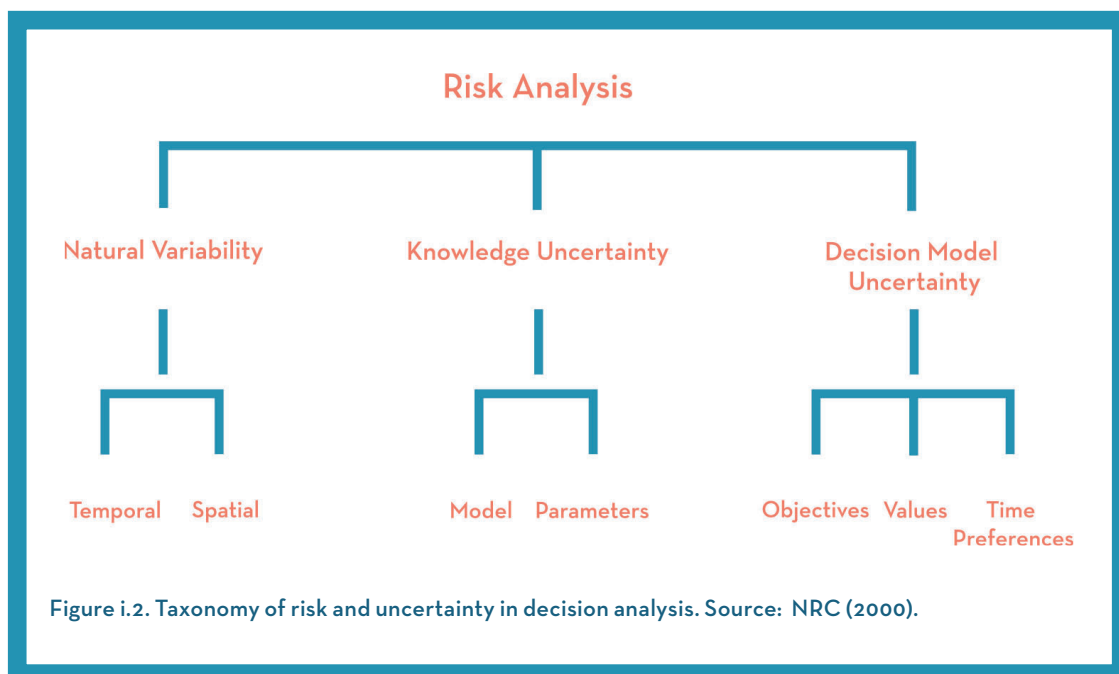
Risk Analysis

Natural Variability

Knowledge Uncertainty

Decision Model Uncertainty

Temporal

Spatial

Model

Parameters

Objectives

Values

Time Preferences

Figure i.2. Taxonomy of risk and uncertainty in decision analysis. Source: NRC (2000).